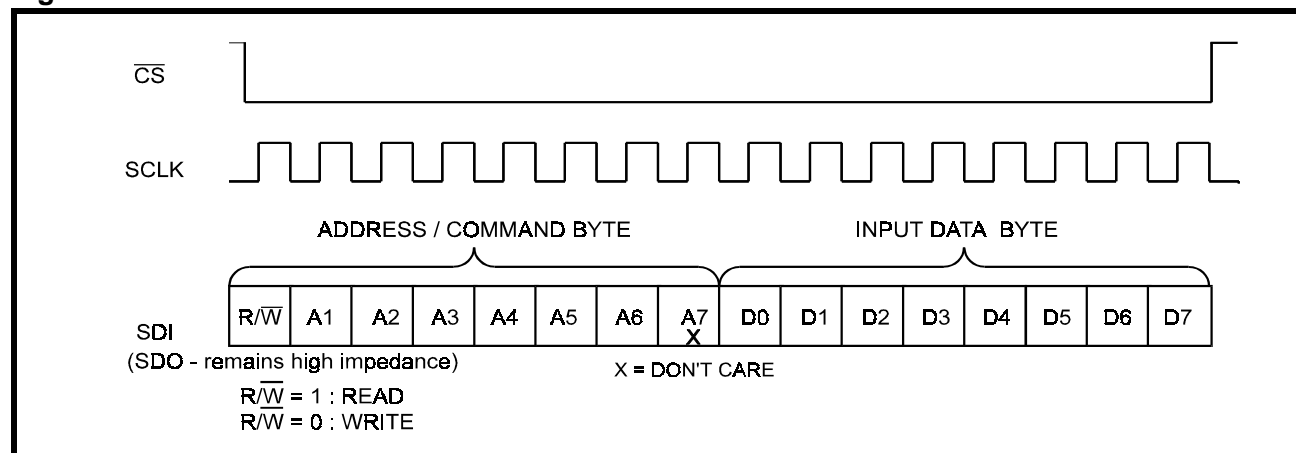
$\overline{CS}$

SCLK

ADDRESS / COMMAND BYTE

INPUT DATA BYTE

| R/$\overline{W}$ | A1 | A2 | A3 | A4 | A5 | A6 | A7 X | D0 | D1 | D2 | D3 | D4 | D5 | D6 | D7 |
|---|---|---|---|---|---|---|---|---|---|---|---|---|---|---|---|

SDI
(SDO - remains high impedance)

X = DON'T CARE

R/$\overline{W}$ = 1 : READ
R/$\overline{W}$ = 0 : WRITE